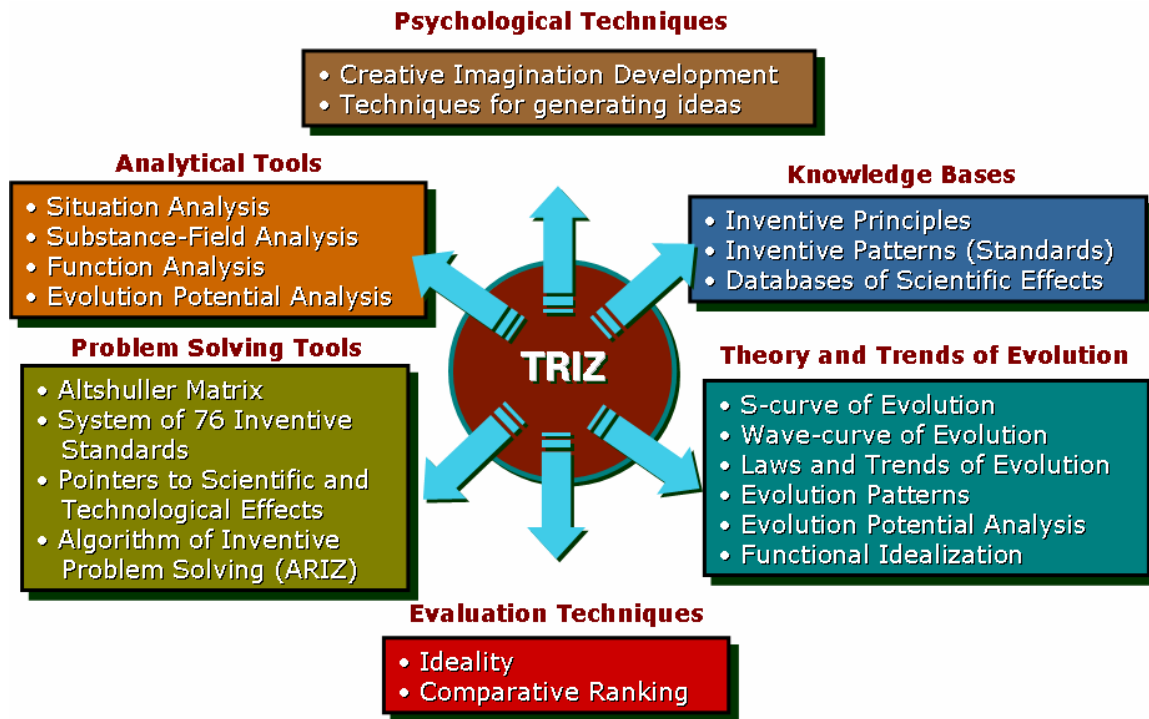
Psychological Techniques

• Creative Imagination Development
• Techniques for generating ideas

Analytical Tools

• Situation Analysis
• Substance-Field Analysis
• Function Analysis
• Evolution Potential Analysis

Knowledge Bases

• Inventive Principles
• Inventive Patterns (Standards)
• Databases of Scientific Effects

TRIZ

Problem Solving Tools

• Altshuller Matrix
• System of 76 Inventive Standards
• Pointers to Scientific and Technological Effects
• Algorithm of Inventive Problem Solving (ARIZ)

Theory and Trends of Evolution

• S-curve of Evolution
• Wave-curve of Evolution
• Laws and Trends of Evolution
• Evolution Patterns
• Evolution Potential Analysis
• Functional Idealization

Evaluation Techniques

• Ideality
• Comparative Ranking